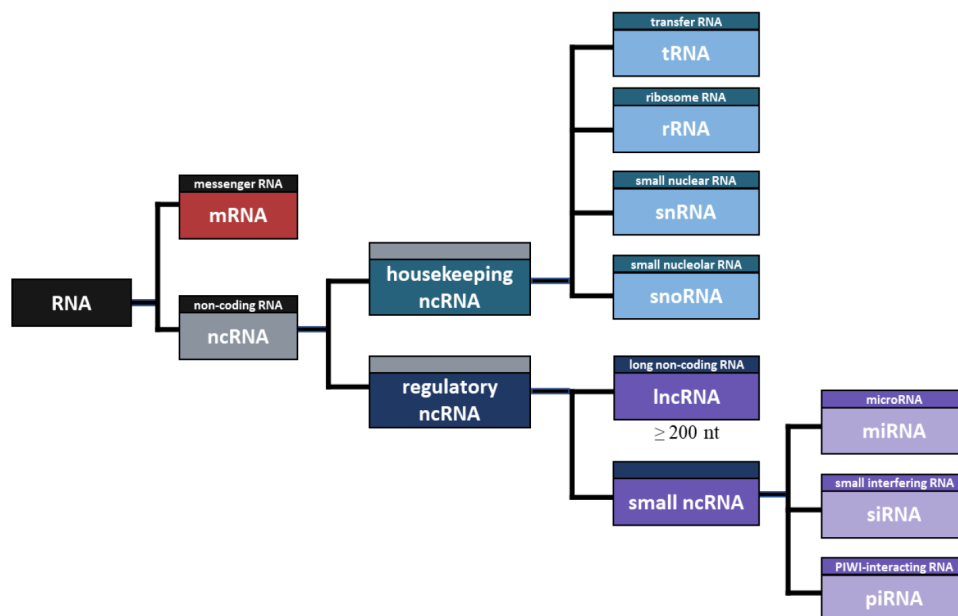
RNA

messenger RNA
mRNA

non-coding RNA
ncRNA

housekeeping ncRNA

regulatory ncRNA

transfer RNA
tRNA

ribosome RNA
rRNA

small nuclear RNA
snRNA

small nucleolar RNA
snoRNA

long non-coding RNA
lncRNA
$\geq 200$ nt

small ncRNA

microRNA
miRNA

small interfering RNA
siRNA

PIWI-interacting RNA
piRNA